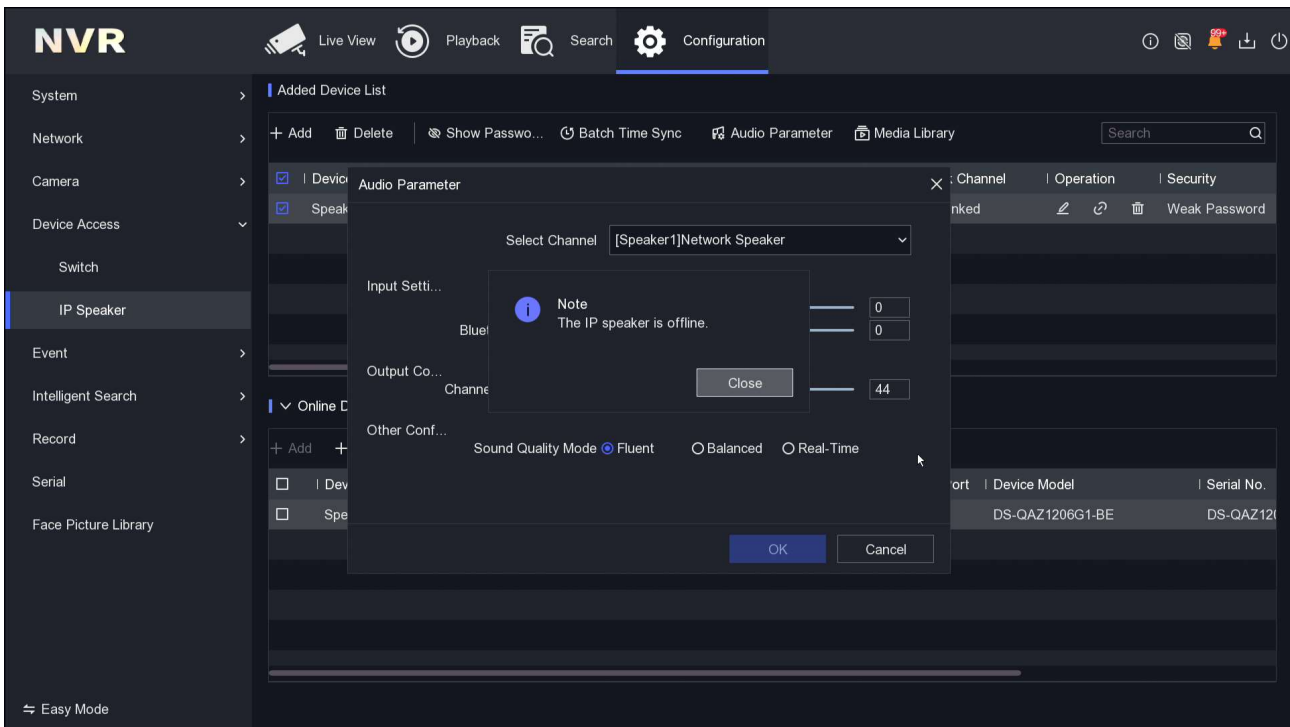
NVR
Live View
Playback
Search
Configuration
99+

System
Network
Camera
Device Access
Switch
IP Speaker
Event
Intelligent Search
Record
Serial
Face Picture Library
Easy Mode

Added Device List
+ Add
Delete
Show Passwo...
Batch Time Sync
Audio Parameter
Media Library
Search

| Devic | Channel | Operation | Security |
|---|---|---|---|
| Speak | nked | | Weak Password |

Online D
+ Add +

| Dev | ort | Device Model | Serial No. |
|---|---|---|---|
| Spe | | DS-QAZ1206G1-BE | DS-QAZ12 |

Audio Parameter
Select Channel [Speaker1]Network Speaker
Input Setti...
Bluet
0
0
Output Co...
Channe
44
Other Conf...
Sound Quality Mode Fluent Balanced Real-Time
OK
Cancel

Note
The IP speaker is offline.
Close